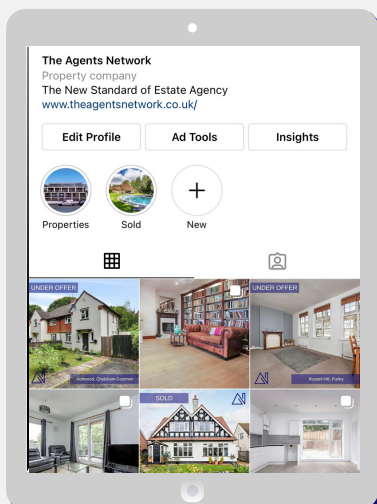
The Agents Network
Property company
The New Standard of Estate Agency
www.theagentsnetwork.co.uk/

Edit Profile
Ad Tools
Insights

Properties
Sold
New

UNDER OFFER
Ashwood, Chelsham Common

UNDER OFFER
Russell Hill, Purley

SOLD